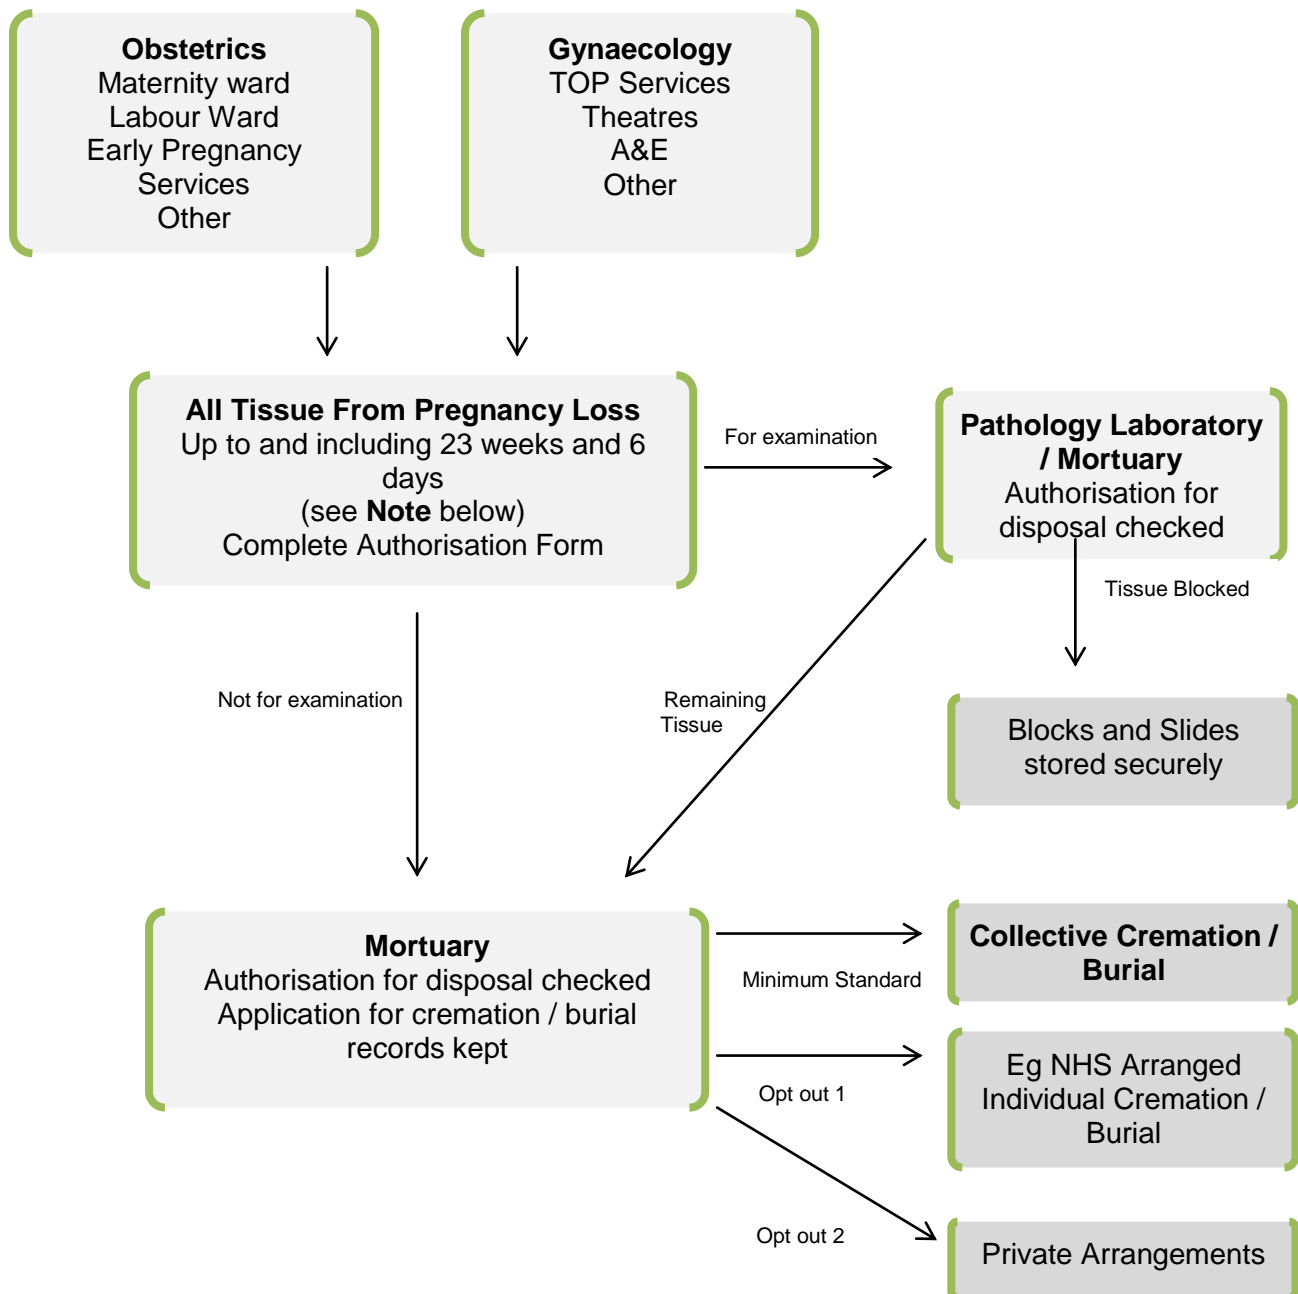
**Obstetrics**
Maternity ward
Labour Ward
Early Pregnancy Services
Other

**Gynaecology**
TOP Services
Theatres
A&E
Other

**All Tissue From Pregnancy Loss**
Up to and including 23 weeks and 6 days
(see **Note** below)
Complete Authorisation Form

For examination

**Pathology Laboratory / Mortuary**
Authorisation for disposal checked

Tissue Blocked

Blocks and Slides stored securely

Not for examination

Remaining Tissue

**Mortuary**
Authorisation for disposal checked
Application for cremation / burial records kept

**Collective Cremation / Burial**

Minimum Standard

Eg NHS Arranged Individual Cremation / Burial

Opt out 1

Opt out 2

Private Arrangements